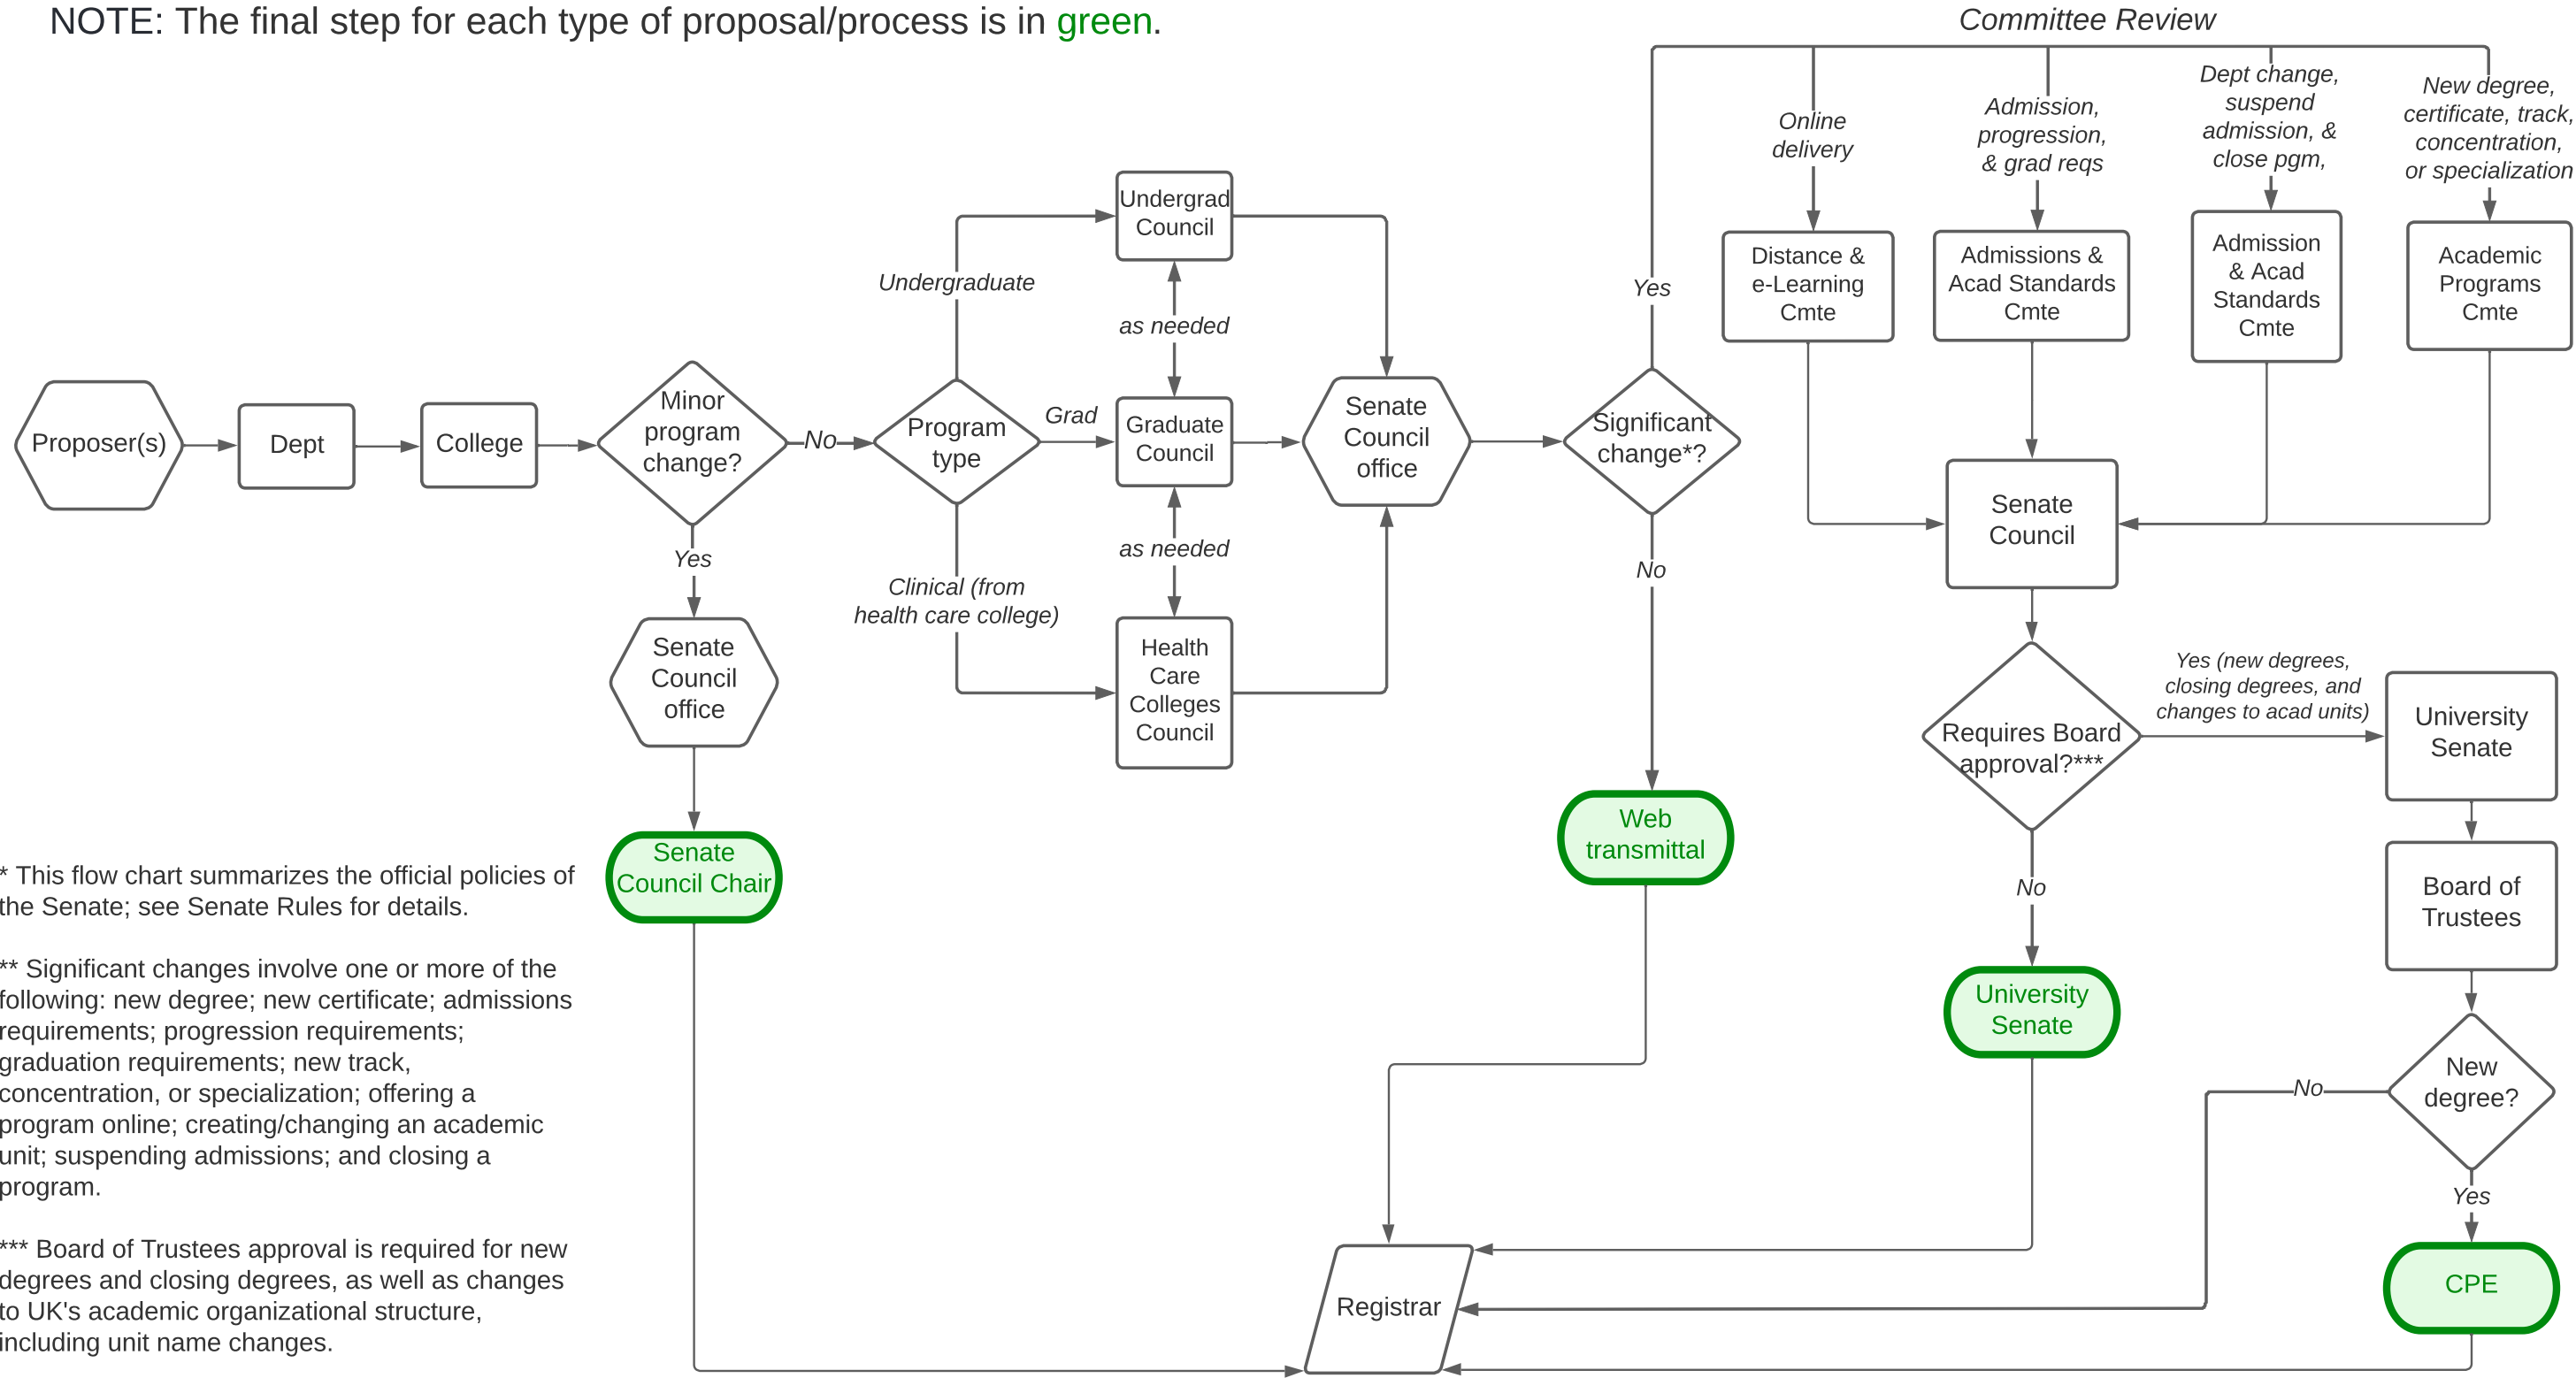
NOTE: The final step for each type of proposal/process is in green.

Committee Review

Proposer(s)

Dept

College

Minor program change?

No

Yes

Senate Council office

Senate Council Chair

Program type

Undergraduate

Grad

Clinical (from health care college)

Undergrad Council

as needed

Graduate Council

as needed

Health Care Colleges Council

Senate Council office

Significant change*?

Yes

No

Web transmittal

Online delivery

Admission, progression, & grad reqs

Dept change, suspend admission, & close pgm,

New degree, certificate, track, concentration, or specialization

Distance & e-Learning Cmte

Admissions & Acad Standards Cmte

Admission & Acad Standards Cmte

Academic Programs Cmte

Senate Council

Requires Board approval?***

Yes (new degrees, closing degrees, and changes to acad units)

University Senate

Board of Trustees

No

University Senate

New degree?

No

Yes

CPE

Registrar

* This flow chart summarizes the official policies of the Senate; see Senate Rules for details.

** Significant changes involve one or more of the following: new degree; new certificate; admissions requirements; progression requirements; graduation requirements; new track, concentration, or specialization; offering a program online; creating/changing an academic unit; suspending admissions; and closing a program.

*** Board of Trustees approval is required for new degrees and closing degrees, as well as changes to UK's academic organizational structure, including unit name changes.